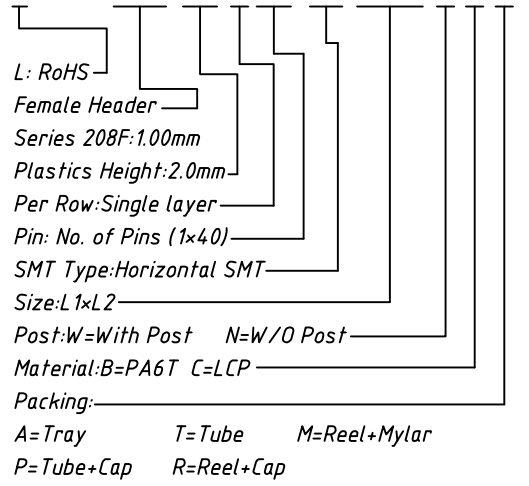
L: RoHS
Female Header
Series 208F:1.00mm
Plastics Height:2.0mm
Per Row:Single layer
Pin: No. of Pins (1×40)
SMT Type:Horizontal SMT
Size:L1×L2
Post:W=With Post N=W/O Post
Material:B=PA6T C=LCP
Packing:
A=Tray T=Tube M=Reel+Mylar
P=Tube+Cap R=Reel+Cap